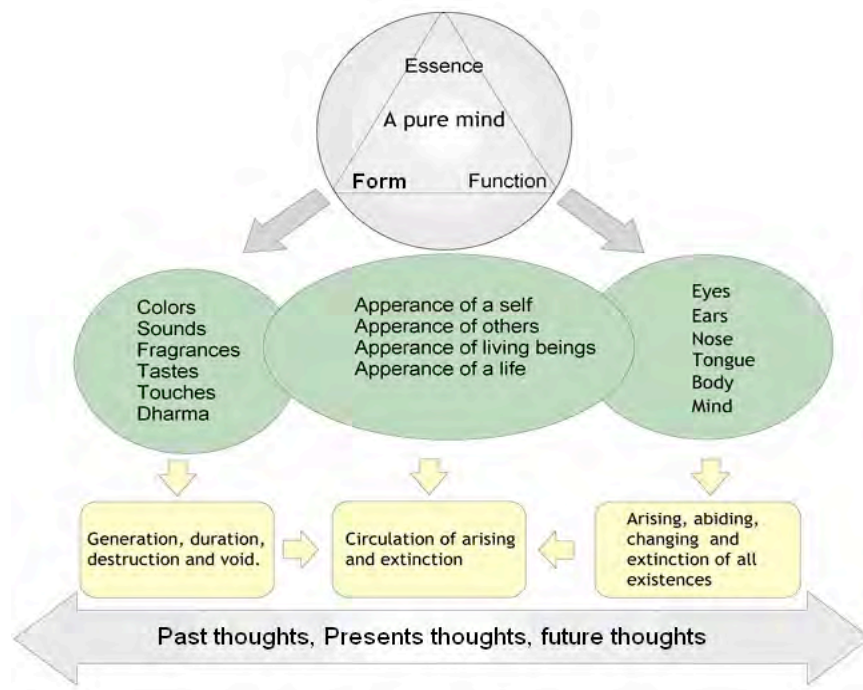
Essence
A pure mind
Form
Function

Colors
Sounds
Fragrances
Tastes
Touches
Dharma

Apperance of a self
Apperance of others
Apperance of living beings
Apperance of a life

Eyes
Ears
Nose
Tongue
Body
Mind

Generation, duration, destruction and void.

Circulation of arising and extinction

Arising, abiding, changing and extinction of all existences

Past thoughts, Presents thoughts, future thoughts